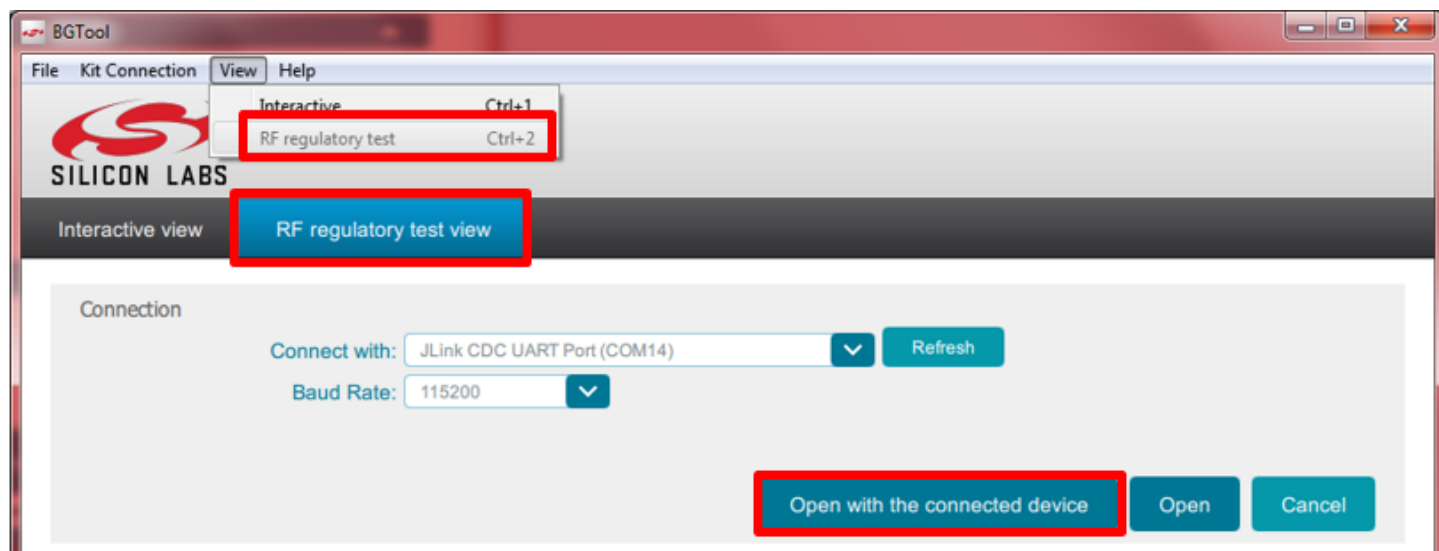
BGTool

File Kit Connection View Help

Interactive Ctrl+1
RF regulatory test Ctrl+2

SILICON LABS

Interactive view RF regulatory test view

Connection

Connect with: JLink CDC UART Port (COM14) Refresh

Baud Rate: 115200

Open with the connected device Open Cancel